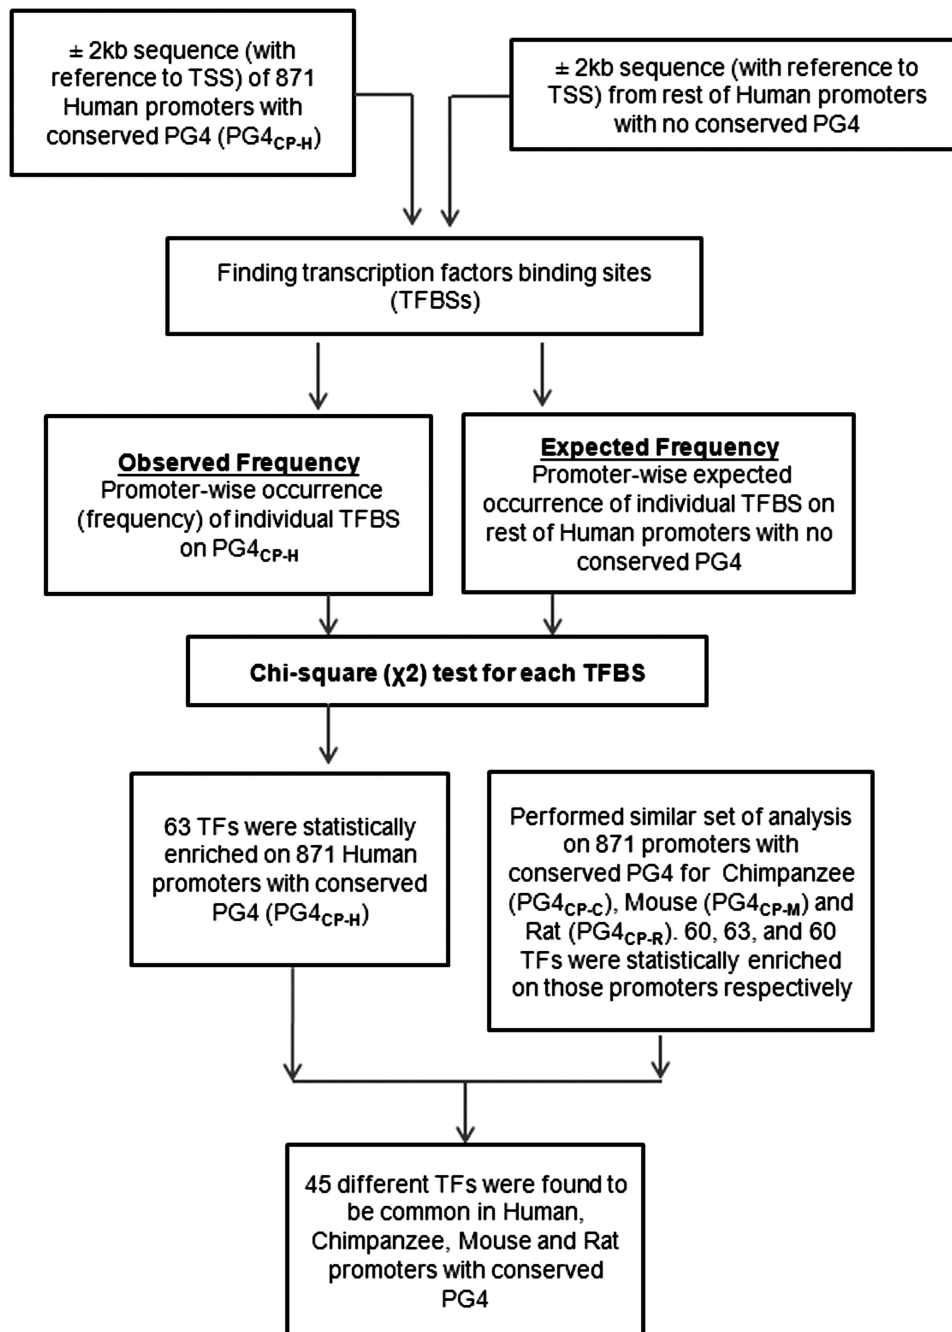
± 2kb sequence (with reference to TSS) of 871 Human promoters with conserved PG4 ($PG4_{CP-H}$)

± 2kb sequence (with reference to TSS) from rest of Human promoters with no conserved PG4

Finding transcription factors binding sites (TFBSs)

**Observed Frequency**
Promoter-wise occurrence (frequency) of individual TFBS on $PG4_{CP-H}$

**Expected Frequency**
Promoter-wise expected occurrence of individual TFBS on rest of Human promoters with no conserved PG4

Chi-square (χ2) test for each TFBS

63 TFs were statistically enriched on 871 Human promoters with conserved PG4 ($PG4_{CP-H}$)

Performed similar set of analysis on 871 promoters with conserved PG4 for Chimpanzee ($PG4_{CP-C}$), Mouse ($PG4_{CP-M}$) and Rat ($PG4_{CP-R}$). 60, 63, and 60 TFs were statistically enriched on those promoters respectively

45 different TFs were found to be common in Human, Chimpanzee, Mouse and Rat promoters with conserved PG4